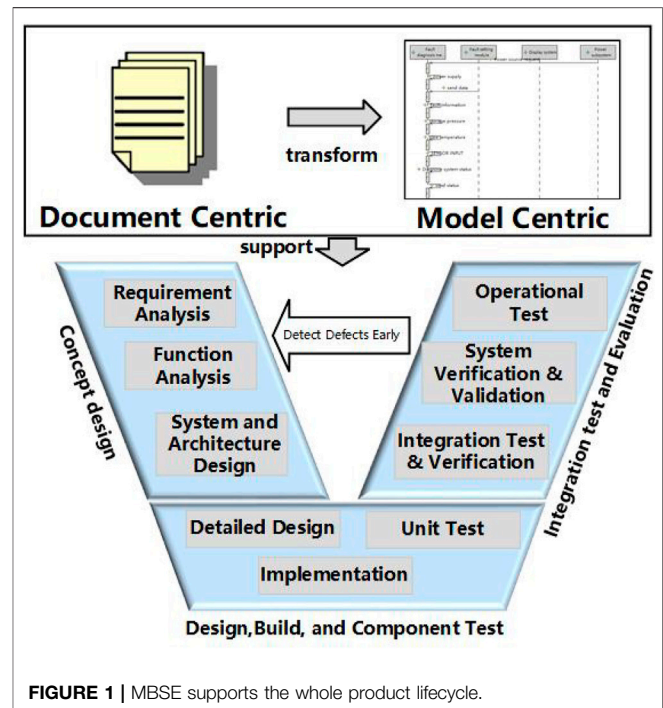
transform

Document Centric

Model Centric

support

Concept design

Requirement Analysis

Function Analysis

System and Architecture Design

Detect Defects Early

Operational Test

System Verification & Validation

Integration Test & Verification

Integration test and Evaluation

Detailed Design

Unit Test

Implementation

Design,Build, and Component Test

FIGURE 1 | MBSE supports the whole product lifecycle.